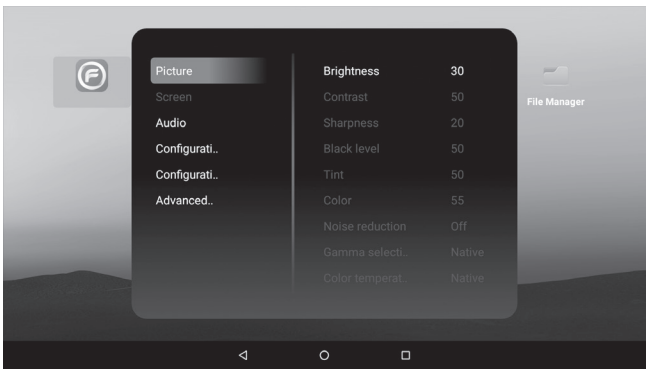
Picture
Screen
Audio
Configurati..
Configurati..
Advanced..

Brightness 30
Contrast 50
Sharpness 20
Black level 50
Tint 50
Color 55
Noise reduction Off
Gamma selecti.. Native
Color temperat.. Native

File Manager